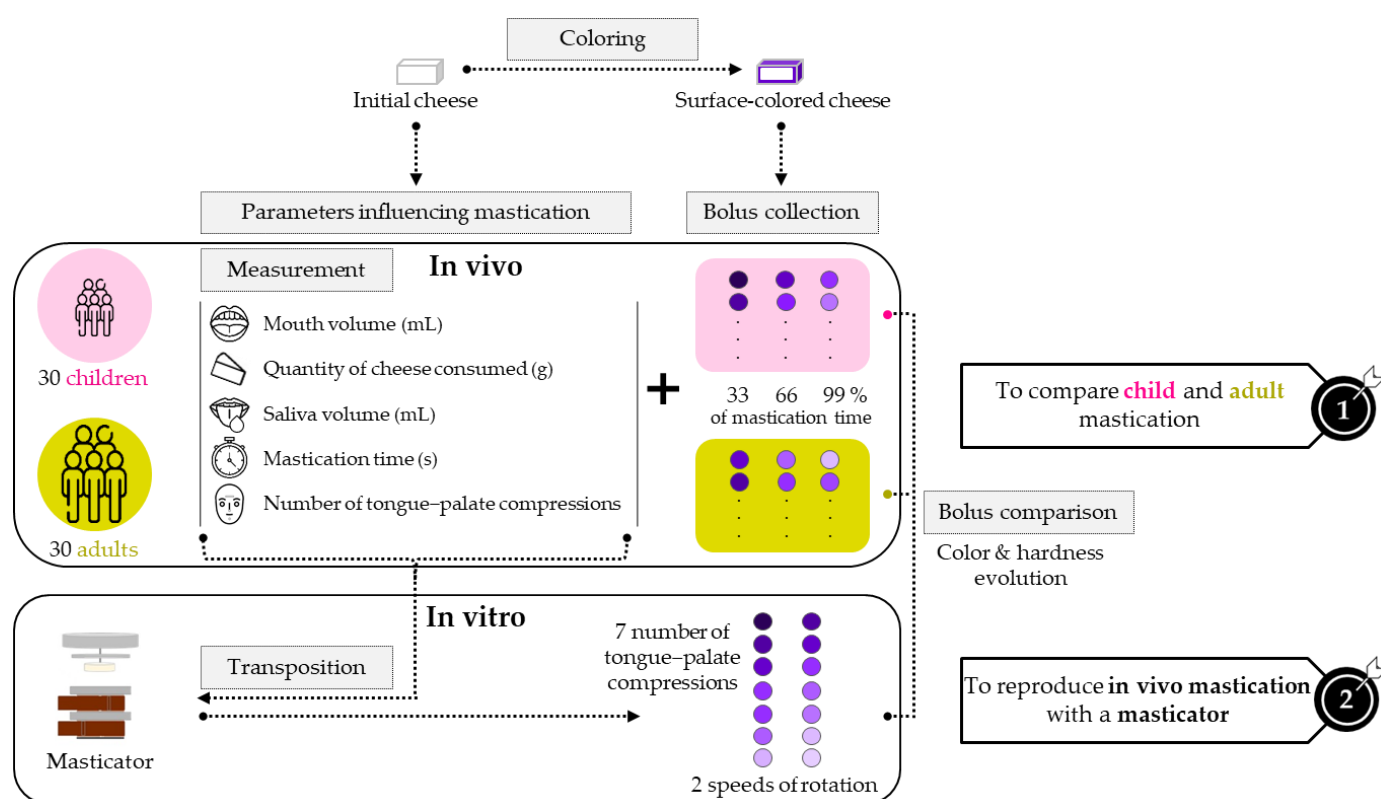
Coloring

Initial cheese

Surface-colored cheese

Parameters influencing mastication

Bolus collection

Measurement

In vivo

30 children

30 adults

Mouth volume (mL)

Quantity of cheese consumed (g)

Saliva volume (mL)

Mastication time (s)

Number of tongue–palate compressions

+

33 66 99 %
of mastication time

To compare child and adult mastication

1

Bolus comparison

Color & hardness evolution

In vitro

Transposition

Masticator

7 number of tongue–palate compressions

2 speeds of rotation

To reproduce in vivo mastication with a masticator

2